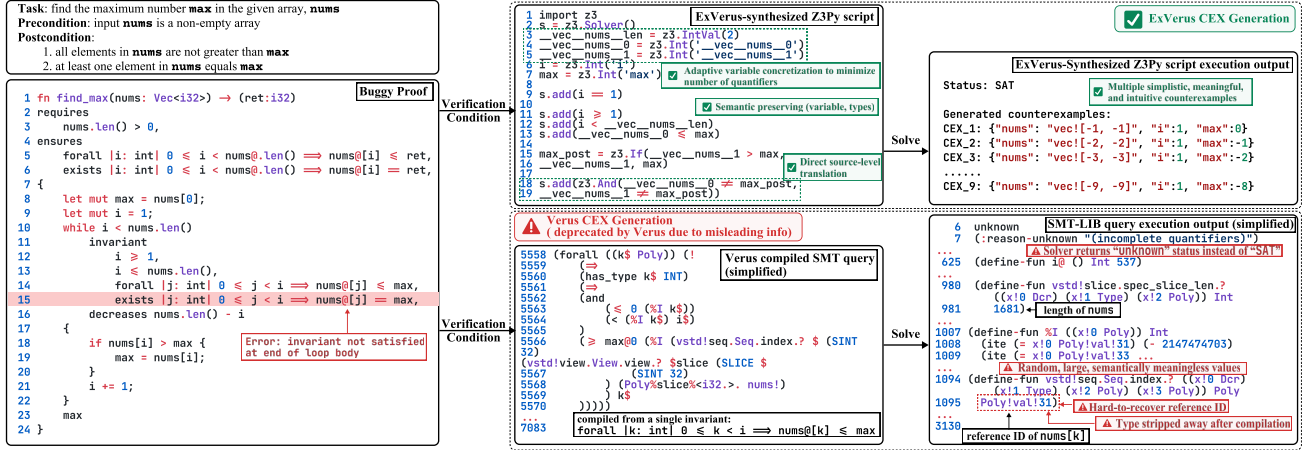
Task: find the maximum number max in the given array, nums
Precondition: input nums is a non-empty array
Postcondition:
1. all elements in nums are not greater than max
2. at least one element in nums equals max

Buggy Proof
1 fn find_max(nums: Vec<i32>) → (ret:i32)
2 requires
3 nums.len() > 0,
4 ensures
5 forall |i: int| 0 ≤ i < nums@.len() ⟹ nums@[i] ≤ ret,
6 exists |i: int| 0 ≤ i < nums@.len() ⟹ nums@[i] == ret,
7 {
8 let mut max = nums[0];
9 let mut i = 1;
10 while i < nums.len()
11 invariant
12 i ≥ 1,
13 i ≤ nums.len(),
14 forall |j: int| 0 ≤ j < i ⟹ nums@[j] ≤ max,
15 exists |j: int| 0 ≤ j < i ⟹ nums@[j] == max,
16 decreases nums.len() - i
17 {
18 if nums[i] > max {
19 max = nums[i];
20 }
21 i += 1;
22 }
23 max
24 }

Error: invariant not satisfied at end of loop body

Verification Condition

Verification Condition

ExVerus-synthesized Z3Py script
1 import z3
2 s = z3.Solver()
3 __vec__nums__len = z3.IntVal(2)
4 __vec__nums__0 = z3.Int('__vec__nums__0')
5 __vec__nums__1 = z3.Int('__vec__nums__1')
6 i = z3.Int('i')
7 max = z3.Int('max')
8
9 s.add(i == 1)
10
11 s.add(i ≥ 1)
12 s.add(i < __vec__nums__len)
13 s.add(__vec__nums__0 ≤ max)
14
15 max_post = z3.If(__vec__nums__1 > max,
16 __vec__nums__1, max)
17
18 s.add(z3.And(__vec__nums__0 ≠ max_post,
19 __vec__nums__1 ≠ max_post))

Adaptive variable concretization to minimize number of quantifiers
Semantic preserving (variable, types)
Direct source-level translation

Solve

ExVerus CEX Generation

ExVerus-Synthesized Z3Py script execution output
Status: SAT
Multiple simplistic, meaningful, and intuitive counterexamples
Generated counterexamples:
CEX_1: {"nums": "vec![-1, -1]", "i":1, "max":0}
CEX_2: {"nums": "vec![-2, -2]", "i":1, "max":-1}
CEX_3: {"nums": "vec![-3, -3]", "i":1, "max":-2}
......
CEX_9: {"nums": "vec![-9, -9]", "i":1, "max":-8}

Verus CEX Generation
( deprecated by Verus due to misleading info)

Verus compiled SMT query (simplified)
5558 (forall ((k$ Poly)) (!
5559 (⟹
5560 (has_type k$ INT)
5561 (⟹
5562 (and
5563 (≤ 0 (%I k$))
5564 (< (%I k$) i$)
5565 )
5566 (≥ max@0 (%I (vstd!seq.Seq.index.? $ (SINT 32)
(vstd!view.View.view.? $slice (SLICE $
5567 (SINT 32)
5568 ) (Poly%slice%<i32.>. nums!)
5569 ) k$
5570 ))))
...
7083
compiled from a single invariant:
forall |k: int| 0 ≤ k < i ⟹ nums@[k] ≤ max

Solve

SMT-LIB query execution output (simplified)
6 unknown
7 (:reason-unknown "(incomplete quantifiers)")
Solver returns "unknown" status instead of "SAT"
...
625 (define-fun i@ () Int 537)
...
980 (define-fun vstd!slice.spec_slice_len.?
((x!0 Dcr) (x!1 Type) (x!2 Poly)) Int
981 1681)
length of nums
...
1007 (define-fun %I ((x!0 Poly)) Int
1008 (ite (= x!0 Poly!val!31) (- 2147474703)
1009 (ite (= x!0 Poly!val!33 ...
Random, large, semantically meaningless values
...
1094 (define-fun vstd!seq.Seq.index.? ((x!0 Dcr)
(x!1 Type) (x!2 Poly) (x!3 Poly)) Poly
1095 Poly!val!31)
Hard-to-recover reference ID
Type stripped away after compilation
...
3130
reference ID of nums[k]